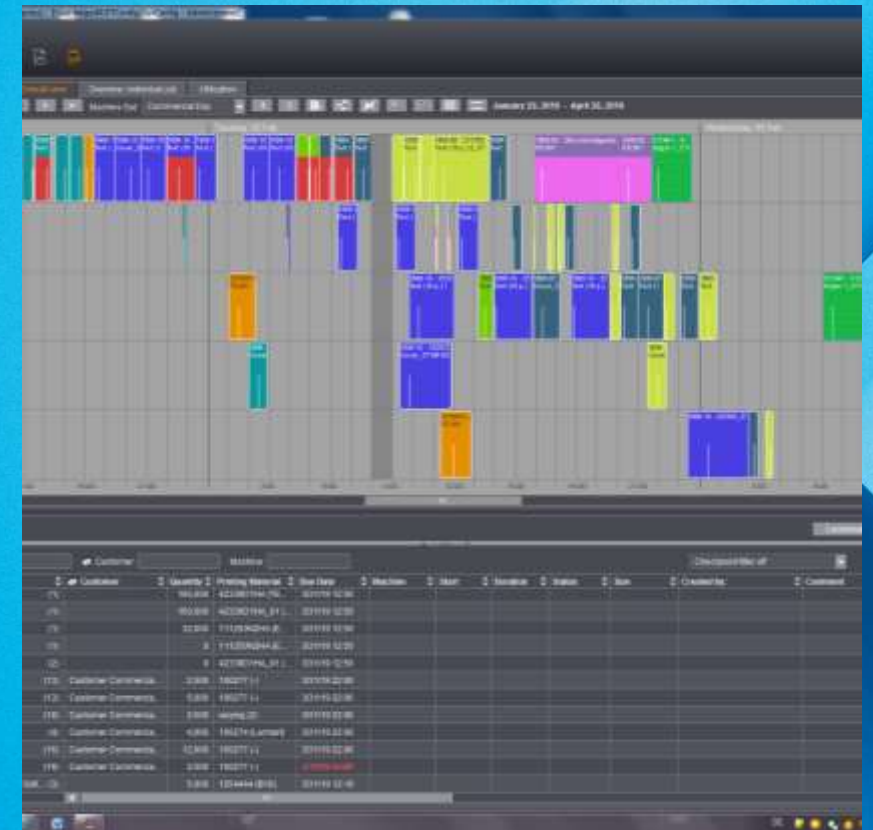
Machine Set Commercial Day
January 25, 2016 - April 26, 2016
Tuesday, 26 Feb
Wednesday, 26 Feb
Customer
Machine
Checkpoint filter all
Customer
Quantity
Printing Material
Due Date
Machine
Start
Duration
Status
Size
Created by
Comment
Customer Commercial
Customer Commercial
Customer Commercial
Customer Commercial
Customer Commercial
Customer Commercial
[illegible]